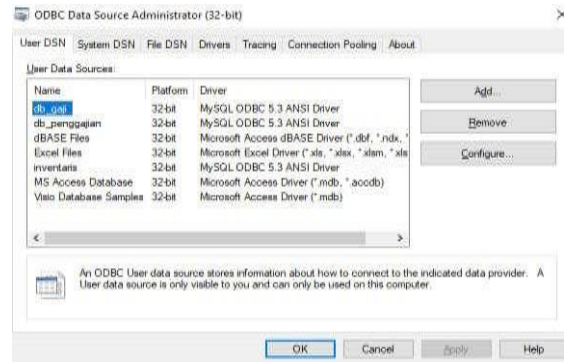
ODBC Data Source Administrator (32-bit)

User DSN | System DSN | File DSN | Drivers | Tracing | Connection Pooling | About

User Data Sources:

| Name | Platform | Driver |
|---|---|---|
| db_gaji | 32-bit | MySQL ODBC 5.3 ANSI Driver |
| db_penggajian | 32-bit | MySQL ODBC 5.3 ANSI Driver |
| dBASE Files | 32-bit | Microsoft Access dBASE Driver (*.dbf, *.ndx, * |
| Excel Files | 32-bit | Microsoft Excel Driver (*.xls, *.xlsx, *.xlsm, *.xls |
| inventaris | 32-bit | MySQL ODBC 5.3 ANSI Driver |
| MS Access Database | 32-bit | Microsoft Access Driver (*.mdb, *.accdb) |
| Visio Database Samples | 32-bit | Microsoft Access Driver (*.mdb) |

Add...
Remove
Configure...

An ODBC User data source stores information about how to connect to the indicated data provider. A User data source is only visible to you and can only be used on this computer.

OK | Cancel | Apply | Help